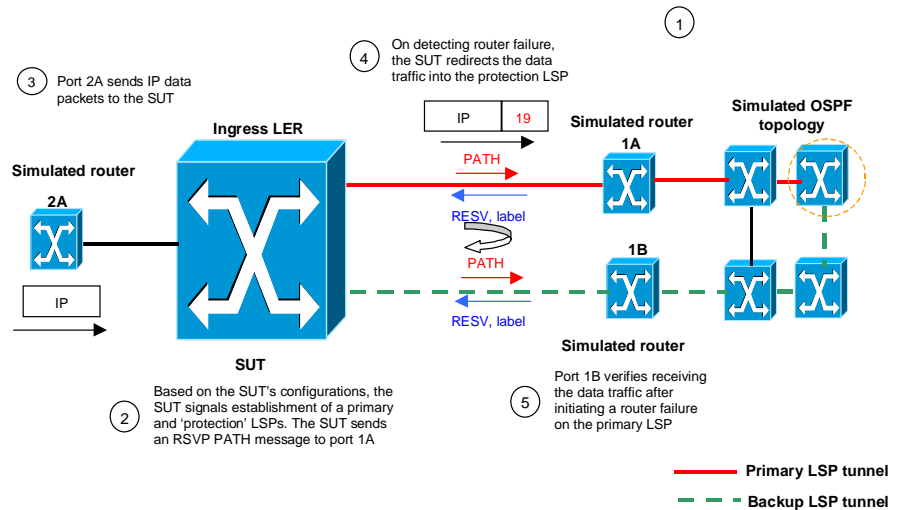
1

4 On detecting router failure, the SUT redirects the data traffic into the protection LSP

3 Port 2A sends IP data packets to the SUT

IP 19

Ingress LER

Simulated router

1A

Simulated OSPF topology

Simulated router

2A

PATH

RESV, label

PATH

1B

IP

RESV, label

SUT

Simulated router

2 Based on the SUT's configurations, the SUT signals establishment of a primary and 'protection' LSPs. The SUT sends an RSVP PATH message to port 1A

5 Port 1B verifies receiving the data traffic after initiating a router failure on the primary LSP

Primary LSP tunnel

Backup LSP tunnel